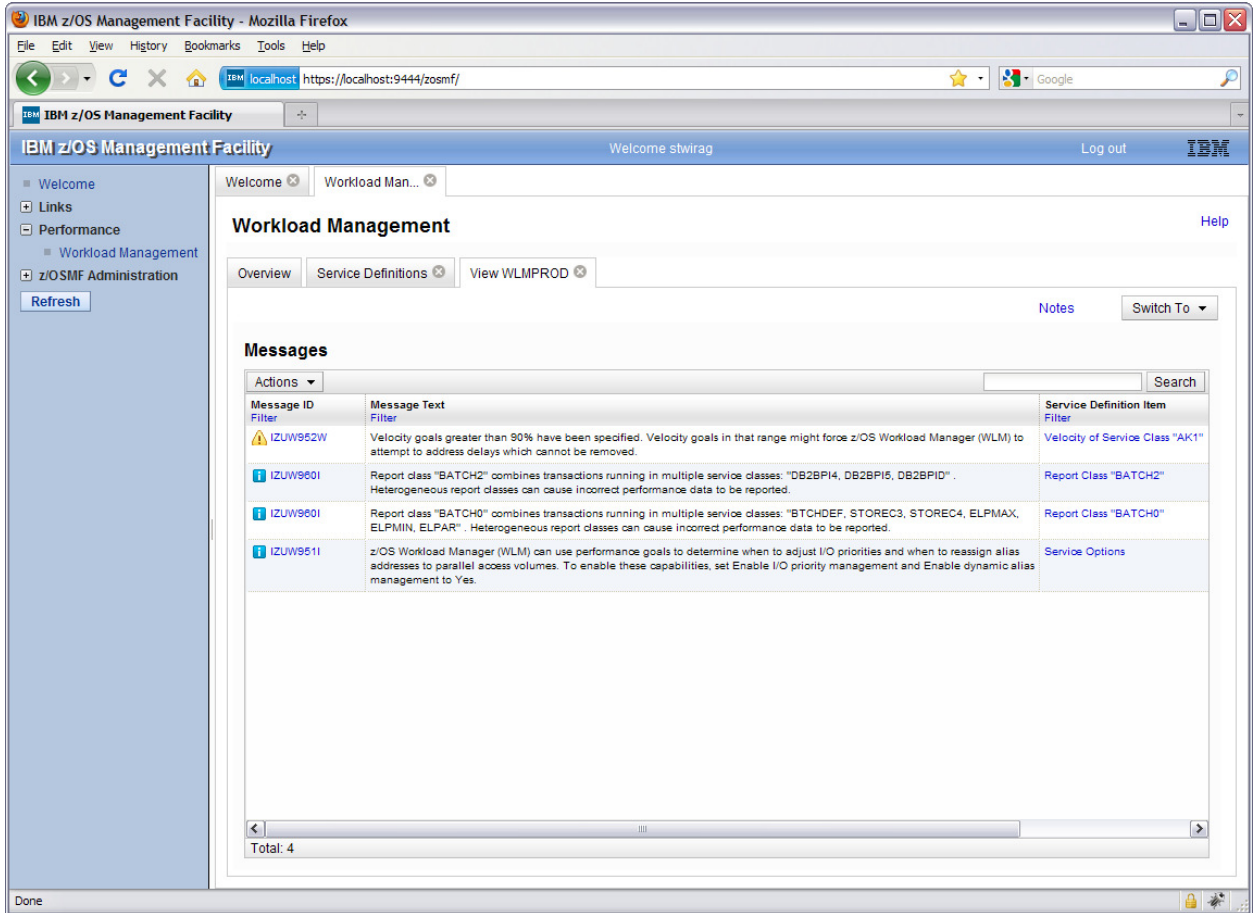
IBM z/OS Management Facility - Mozilla Firefox

File Edit View History Bookmarks Tools Help

IBM localhost https://localhost:9444/zosmf/

Google

IBM z/OS Management Facility

IBM z/OS Management Facility

Welcome stwirag

Log out

IBM

Welcome

Links

Performance

Workload Management

z/OSMF Administration

Refresh

Welcome

Workload Man...

Workload Management

Help

Overview

Service Definitions

View WLMPROD

Notes

Switch To

Messages

Actions

Search

| Message ID Filter | Message Text Filter | Service Definition Item Filter |
|---|---|---|
| IZUW952W | Velocity goals greater than 90% have been specified. Velocity goals in that range might force z/OS Workload Manager (WLM) to attempt to address delays which cannot be removed. | Velocity of Service Class "AK1" |
| IZUW960I | Report class "BATCH2" combines transactions running in multiple service classes: "DB2BPI4, DB2BPI5, DB2BPID" . Heterogeneous report classes can cause incorrect performance data to be reported. | Report Class "BATCH2" |
| IZUW960I | Report class "BATCH0" combines transactions running in multiple service classes: "BTCHDEF, STOREC3, STOREC4, ELPMAX, ELPMIN, ELPAR" . Heterogeneous report classes can cause incorrect performance data to be reported. | Report Class "BATCH0" |
| IZUW951I | z/OS Workload Manager (WLM) can use performance goals to determine when to adjust I/O priorities and when to reassign alias addresses to parallel access volumes. To enable these capabilities, set Enable I/O priority management and Enable dynamic alias management to Yes. | Service Options |

Total: 4

Done